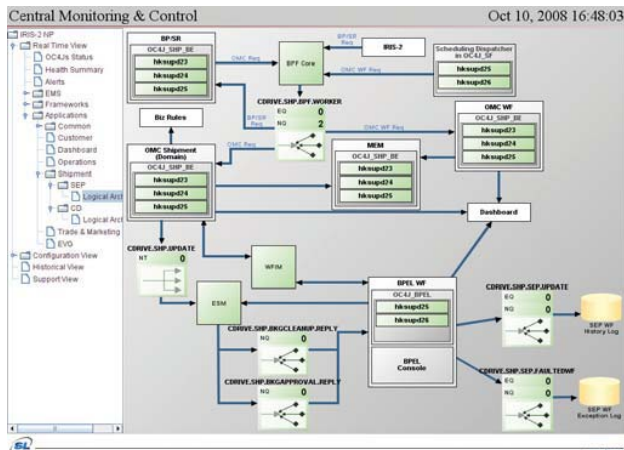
Central Monitoring & Control

Oct 10, 2008 16:48:03

IRIS-2 NP
Real Time View
OC4Js Status
Health Summary
Alerts
EMS
Frameworks
Applications
Common
Customer
Dashboard
Operations
Shipment
SEP
Logical Arch
CD
Logical Arch
Trade & Marketing
EVG
Configuration View
Historical View
Support View

BP/SR
OC4J_SHP_BE
hkxupd23
hkxupd24
hkxupd25

BP/SR Req

IRIS-2

OMC Req

BPF Core

OMC WF Req

Scheduling Dispatcher in OC4J_SF
hkxupd26
hkxupd26

CDRIVE.SHP.BPF.WORKER
EQ 0
NQ 2

BP/SR Req

Biz Rules

OMC Req

OMC WF Req

OMC WF
OC4J_SHP_BE
hkxupd23
hkxupd24
hkxupd25

OMC Shipment (Domain)
OC4J_SHP_BE
hkxupd23
hkxupd24
hkxupd25

MEM
OC4J_SHP_BE
hkxupd23
hkxupd24
hkxupd25

Dashboard

CDRIVE.SHP.UPDATE
NT 0

WFIM

ESM

BPEL WF
OC4J_BPEL
hkxupd26
hkxupd26

BPEL Console

CDRIVE.SHP.SEP.UPDATE
EQ 0
NQ 0

SEP WF History Log

CDRIVE.SHP.BKGCLEANUP.REPLY
NQ 0

CDRIVE.SHP.BKGAPPROVAL.REPLY
NQ 0

CDRIVE.SHP.SEP.FAULTEDWF
EQ 0
NQ 0

SEP WF Exception Log